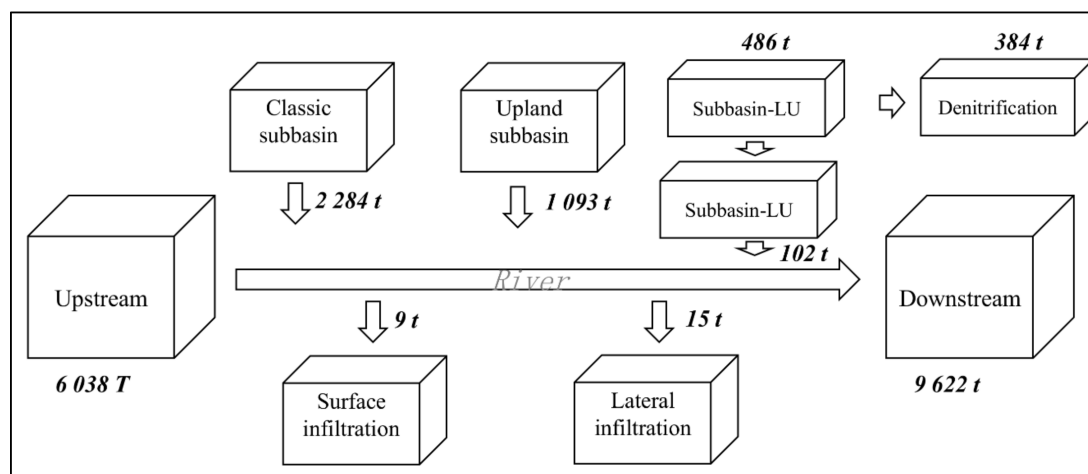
486 t

384 t

Classic subbasin

Upland subbasin

Subbasin-LU

Denitrification

2 284 t

1 093 t

Subbasin-LU

Upstream

102 t

River

Downstream

9 t

15 t

6 038 T

Surface infiltration

Lateral infiltration

9 622 t